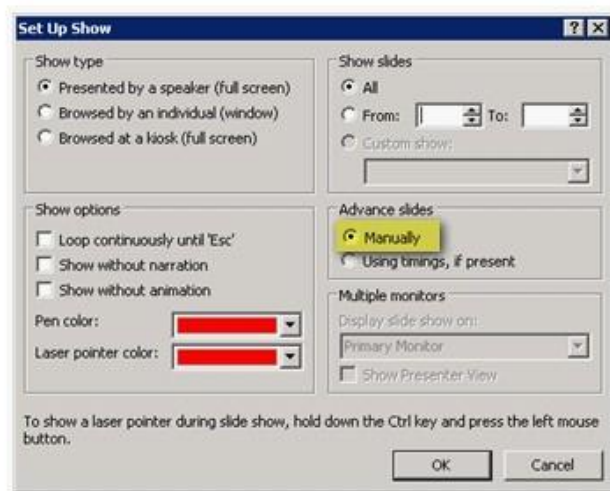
Set Up Show

?

X

Show type

Presented by a speaker (full screen)

Browsed by an individual (window)

Browsed at a kiosk (full screen)

Show slides

All

From:

To:

Custom show:

Show options

Loop continuously until 'Esc'

Show without narration

Show without animation

Pen color:

Laser pointer color:

Advance slides

Manually

Using timings, if present

Multiple monitors

Display slide show on:

Primary Monitor

Show Presenter View

To show a laser pointer during slide show, hold down the Ctrl key and press the left mouse button.

OK

Cancel